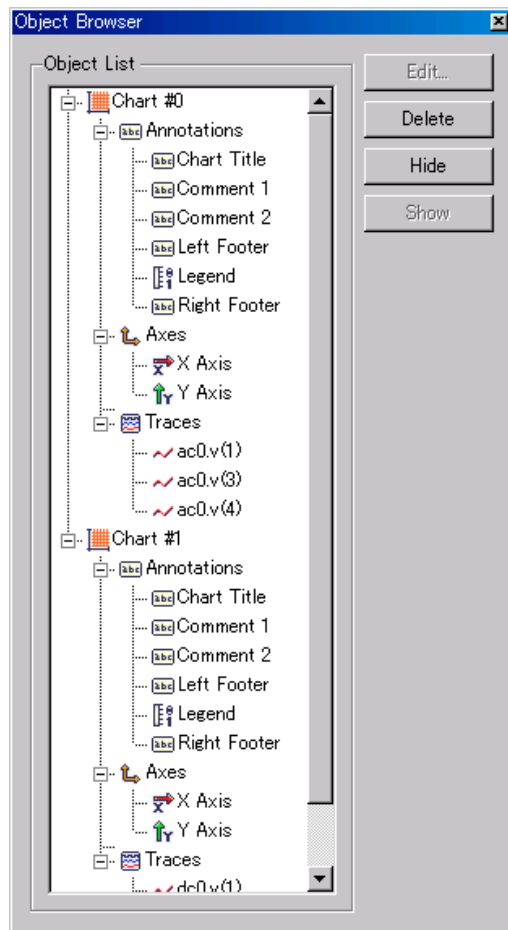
Object Browser

Object List

Chart #0
Annotations
Chart Title
Comment 1
Comment 2
Left Footer
Legend
Right Footer
Axes
X Axis
Y Axis
Traces
ac0.v(1)
ac0.v(3)
ac0.v(4)
Chart #1
Annotations
Chart Title
Comment 1
Comment 2
Left Footer
Legend
Right Footer
Axes
X Axis
Y Axis
Traces
dc0.v(1)

Edit...
Delete
Hide
Show